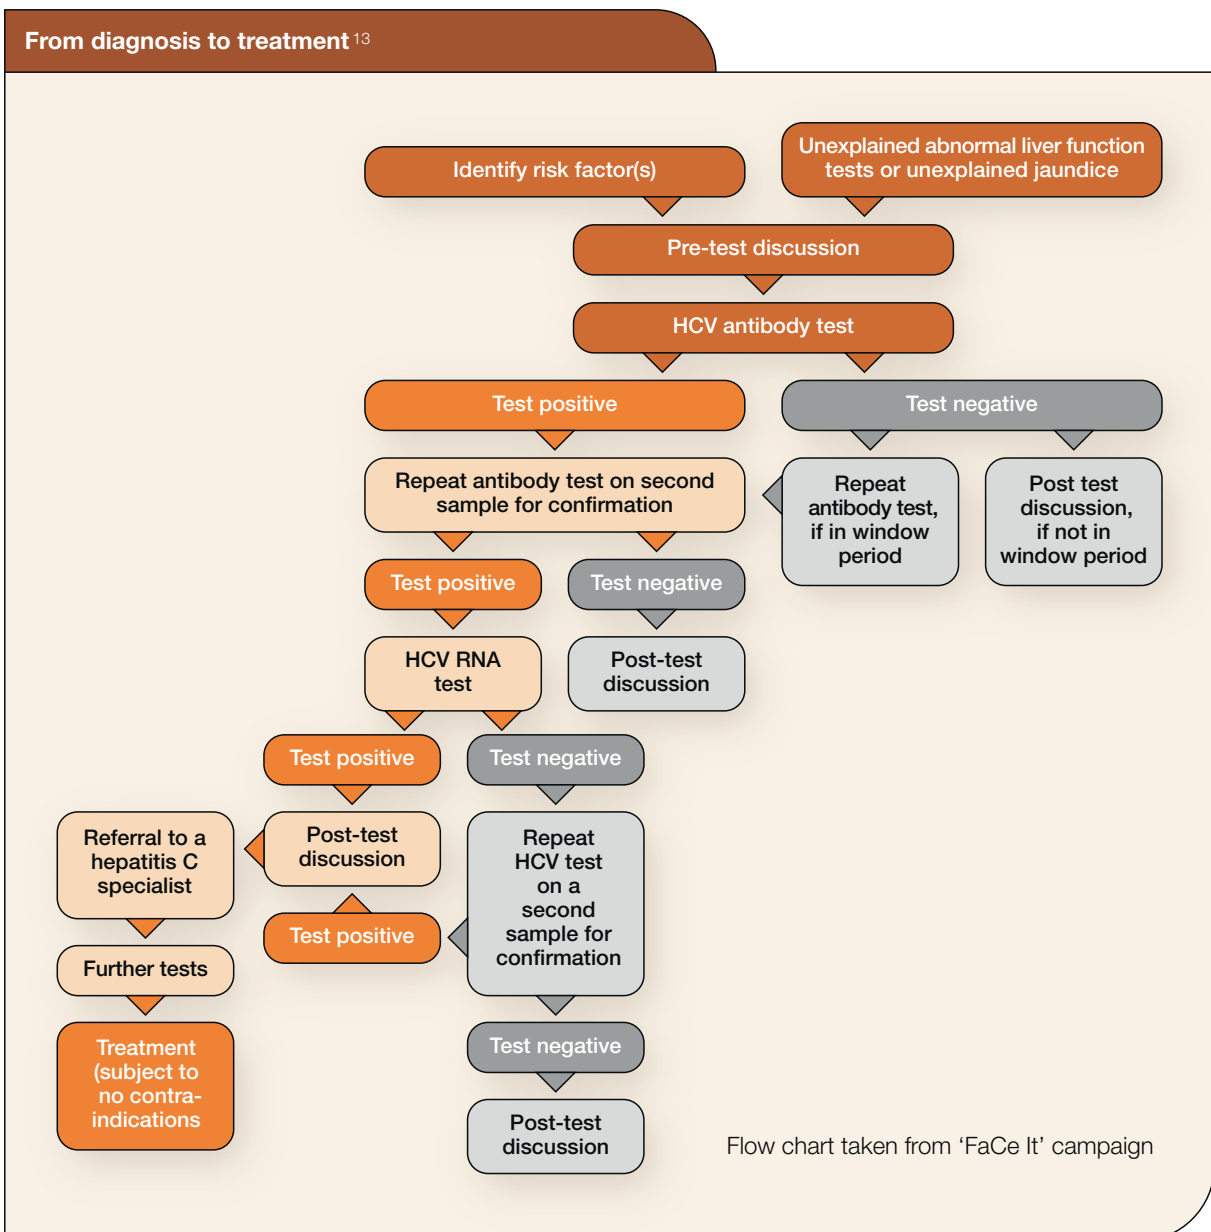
From diagnosis to treatment $^{13}$

Identify risk factor(s)

Unexplained abnormal liver function tests or unexplained jaundice

Pre-test discussion

HCV antibody test

Test positive

Test negative

Repeat antibody test on second sample for confirmation

Repeat antibody test, if in window period

Post test discussion, if not in window period

Test positive

Test negative

HCV RNA test

Post-test discussion

Test positive

Test negative

Referral to a hepatitis C specialist

Post-test discussion

Repeat HCV test on a second sample for confirmation

Test positive

Further tests

Treatment (subject to no contra-indications

Test negative

Post-test discussion

Flow chart taken from 'FaCe It' campaign